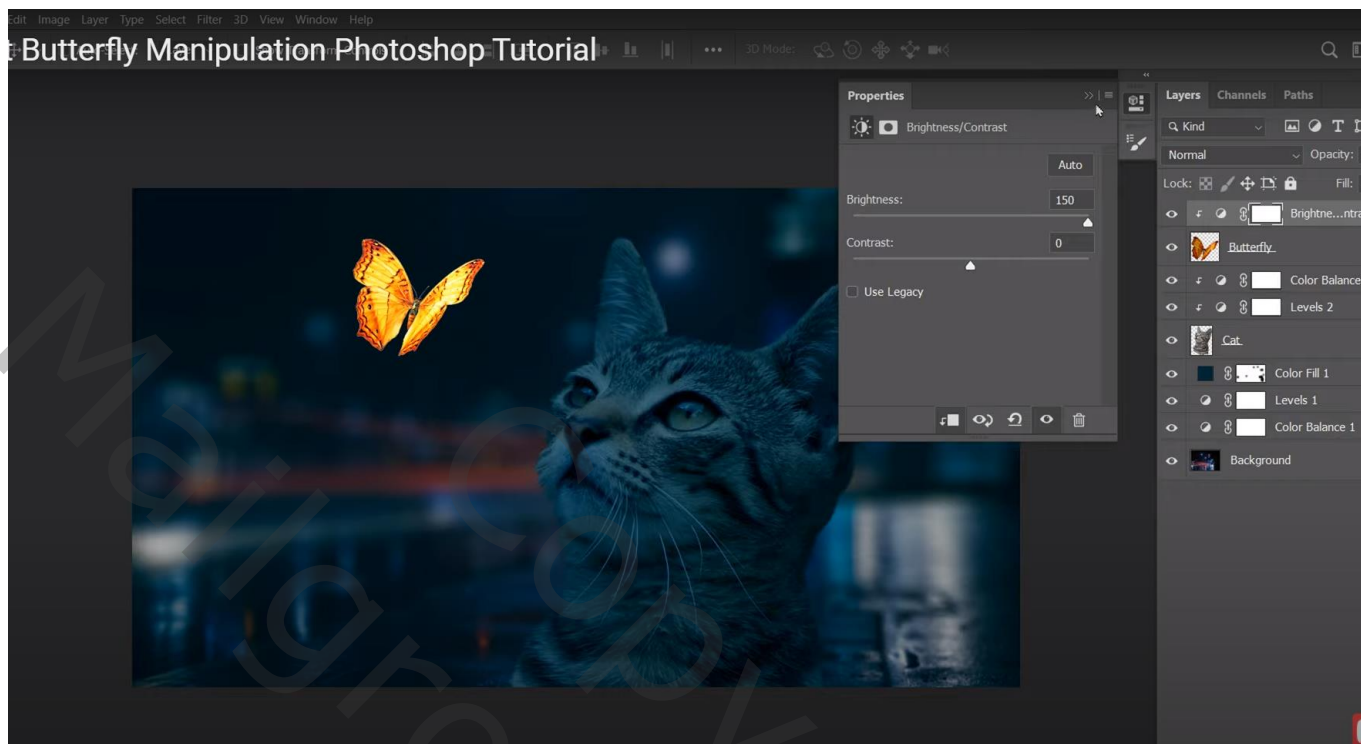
Edit Image Layer Type Select Filter 3D View Window Help

t Butterfly Manipulation Photoshop Tutorial

3D Mode:

Properties

Brightness/Contrast

Auto

Brightness: 150

Contrast: 0

Use Legacy

Layers Channels Paths

Kind

Normal

Opacity:

Lock:

Fill:

Brightne...ntra

Butterfly

Color Balance

Levels 2

Cat

Color Fill 1

Levels 1

Color Balance 1

Background

Maligr Copy